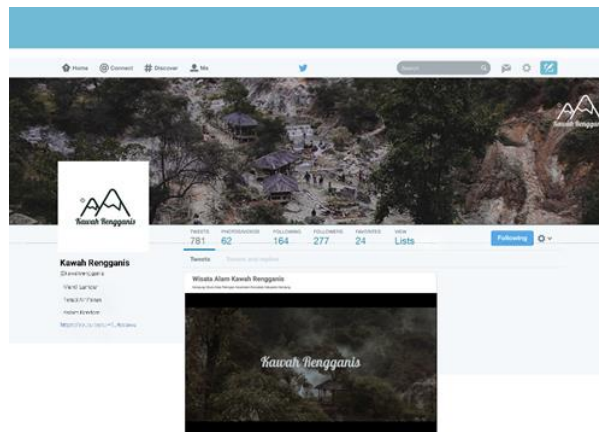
Home Connect # Discover Me

Search

Kawah Rengganis

Kawah Rengganis

TWEETS 781 PHOTOS/VIDEOS 62 FOLLOWING 164 FOLLOWERS 277 FAVORITES 24 VIEW Lists

Following

Tweets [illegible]

Kawah Rengganis
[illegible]

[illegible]

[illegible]

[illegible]

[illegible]

Wisata Alam Kawah Rengganis
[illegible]

Kawah Rengganis